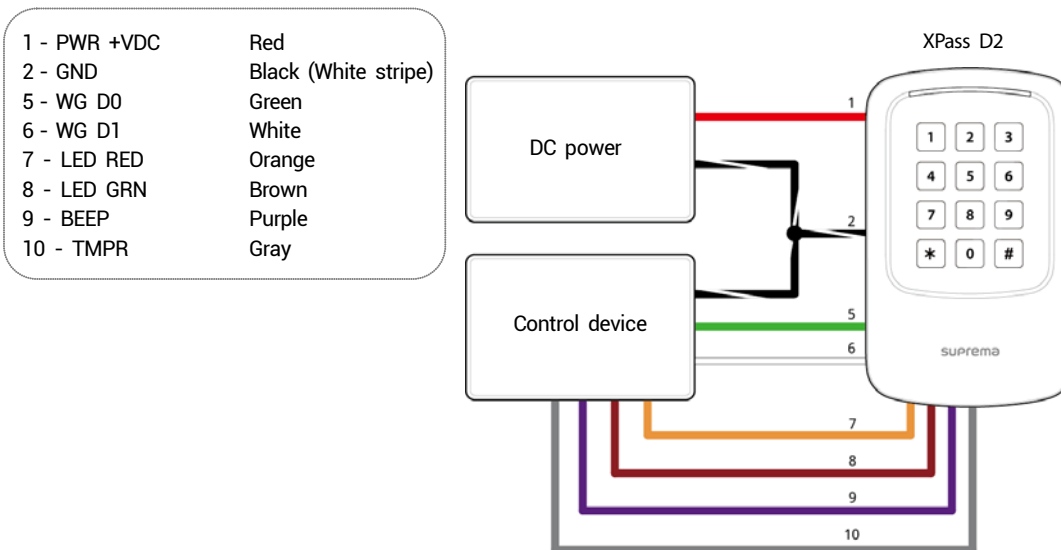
| | |
|---|---|
| 1 - PWR +VDC | Red |
| 2 - GND | Black (White stripe) |
| 5 - WG D0 | Green |
| 6 - WG D1 | White |
| 7 - LED RED | Orange |
| 8 - LED GRN | Brown |
| 9 - BEEP | Purple |
| 10 - TMPR | Gray |

XPass D2

DC power

Control device

1
2
5
6
7
8
9
10

1 2 3
4 5 6
7 8 9
∗ 0 #

suprema